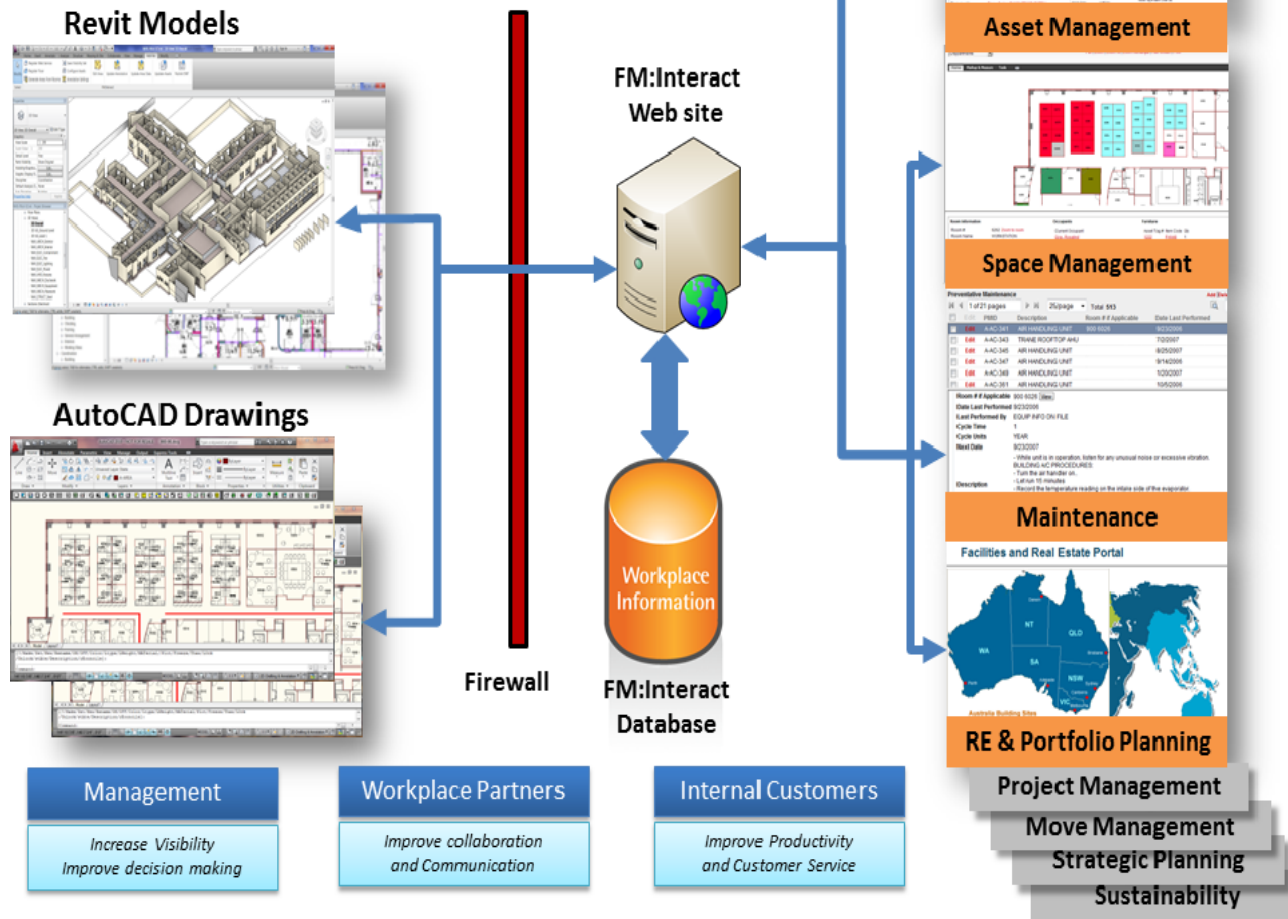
Revit Models

FM:Interact Web site

Asset Management

Space Management

Preventative Maintenance

1 of 21 pages

25/page

Total 513

| Edit | PMID | Description | Room # if Applicable | Date Last Performed |
|---|---|---|---|---|
| Edit | A-AC-341 | AIR HANDLING UNIT | 900 6026 | 9/23/2006 |
| Edit | A-AC-343 | TRANE ROOFTOP AHU | | 7/2/2007 |
| Edit | A-AC-345 | AIR HANDLING UNIT | | 6/25/2007 |
| Edit | A-AC-347 | AIR HANDLING UNIT | | 9/14/2006 |
| Edit | A-AC-349 | AIR HANDLING UNIT | | 1/20/2007 |
| Edit | A-AC-361 | AIR HANDLING UNIT | | 10/5/2006 |

Room # if Applicable 900 6026
Date Last Performed 9/23/2006
Last Performed By EQUIP INFO ON FILE
Cycle Time 1
Cycle Units YEAR
Next Date 9/23/2007
Description
- While unit is in operation, listen for any unusual noise or excessive vibration. BUILDING A/C PROCEDURES:
- Turn the air handler on.
- Let run 15 minutes
- Record the temperature reading on the intake side of the evaporator.

AutoCAD Drawings

Workplace Information

Firewall

FM:Interact Database

Maintenance

Facilities and Real Estate Portal

WA
NT
SA
QLD
NSW
VIC
Australia Building Sites

RE & Portfolio Planning

Project Management

Move Management

Strategic Planning

Sustainability

Management
Increase Visibility
Improve decision making

Workplace Partners
Improve collaboration and Communication

Internal Customers
Improve Productivity and Customer Service